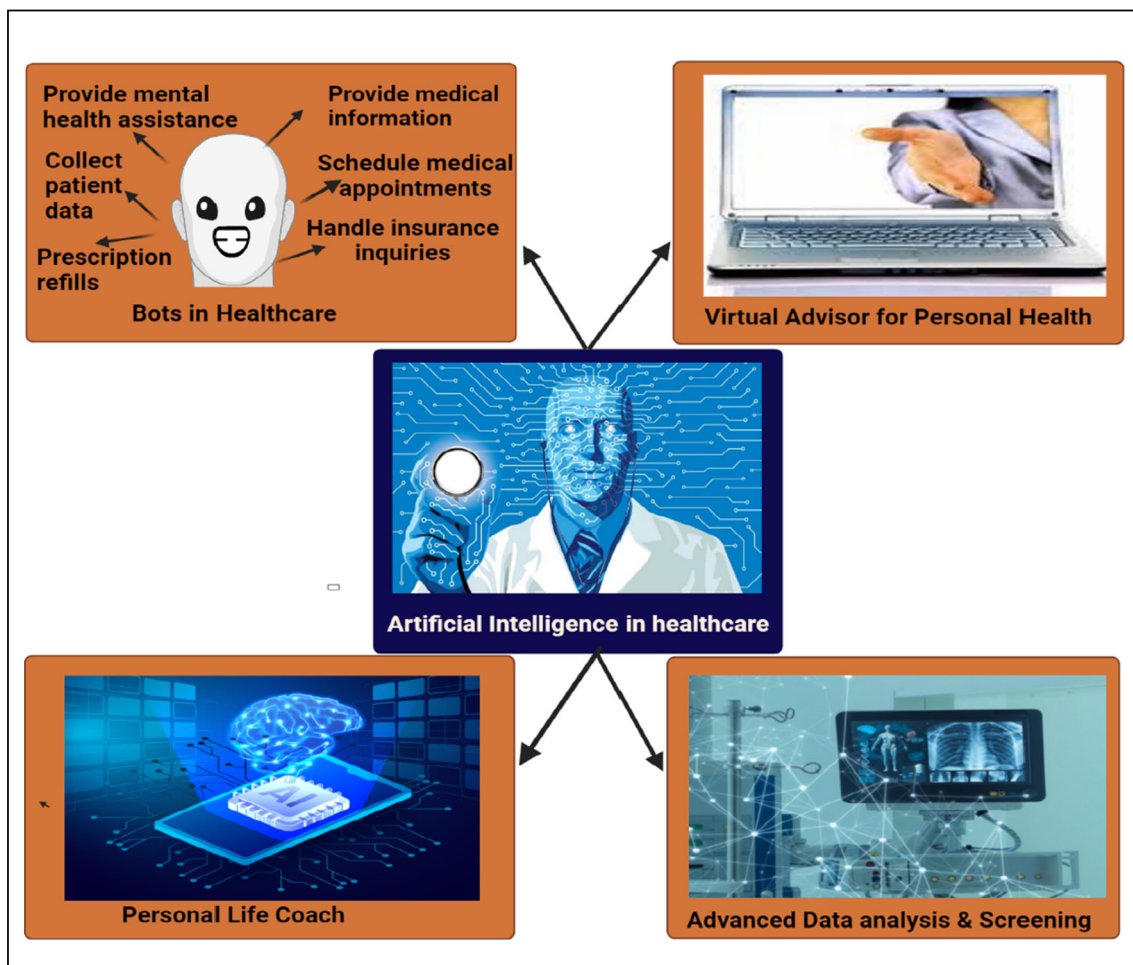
Provide mental health assistance

Collect patient data

Prescription refills

Provide medical information

Schedule medical appointments

Handle insurance inquiries

Bots in Healthcare

Virtual Advisor for Personal Health

Artificial Intelligence in healthcare

AI

Personal Life Coach

Advanced Data analysis & Screening